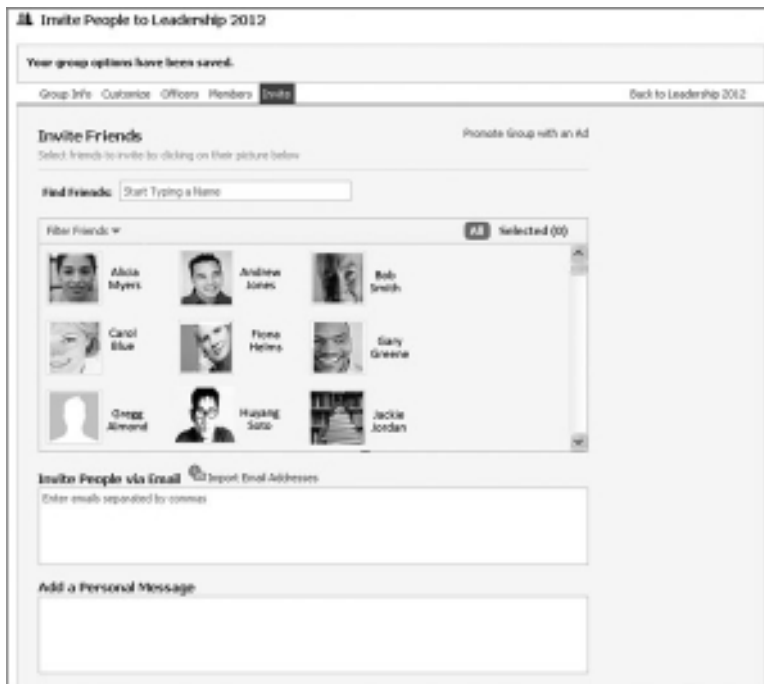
Invite People to Leadership 2012

Your group options have been saved.

Group Info Customize Officers Members Invite

Back to Leadership 2012

Invite Friends

Select friends to invite by clicking on their picture below

Promote Group with an Ad

Find Friends: Start Typing a Name

Filter Friends ▾

All Selected (0)

Alicia Myers

Andrew Jones

Bob Smith

Carol Blue

Fiona Helms

Gary Greene

Gregg Almond

Huyang Soto

Jackie Jordan

Invite People via Email Import Email Addresses

Enter emails separated by commas

Add a Personal Message